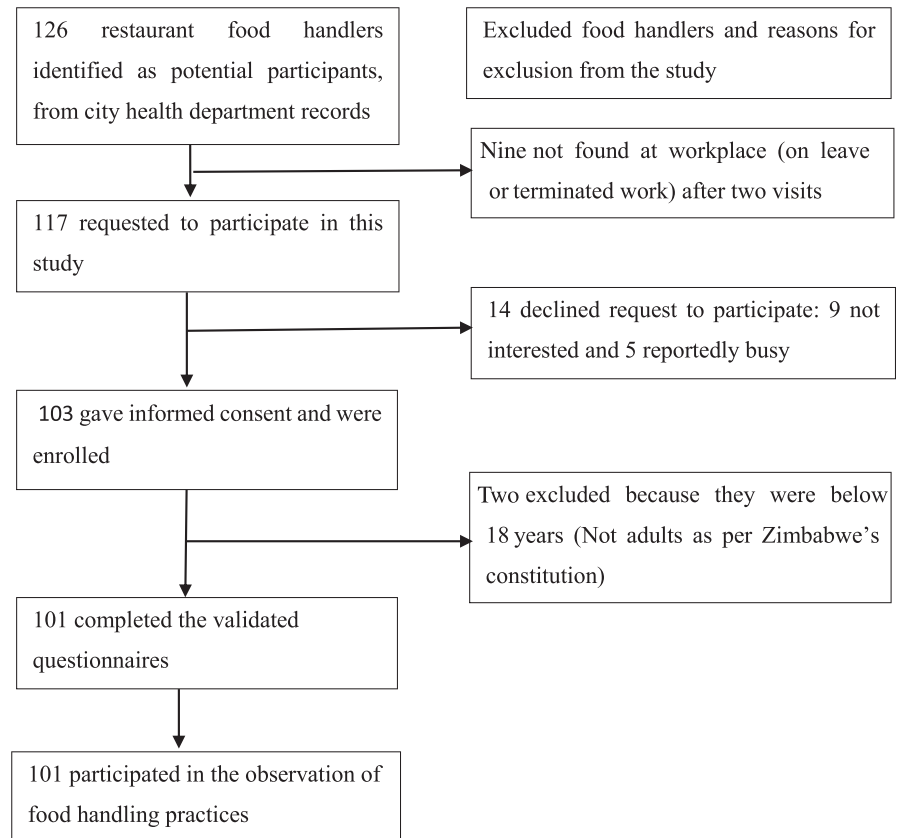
126 restaurant food handlers identified as potential participants, from city health department records

Excluded food handlers and reasons for exclusion from the study

Nine not found at workplace (on leave or terminated work) after two visits

117 requested to participate in this study

14 declined request to participate: 9 not interested and 5 reportedly busy

103 gave informed consent and were enrolled

Two excluded because they were below 18 years (Not adults as per Zimbabwe's constitution)

101 completed the validated questionnaires

101 participated in the observation of food handling practices